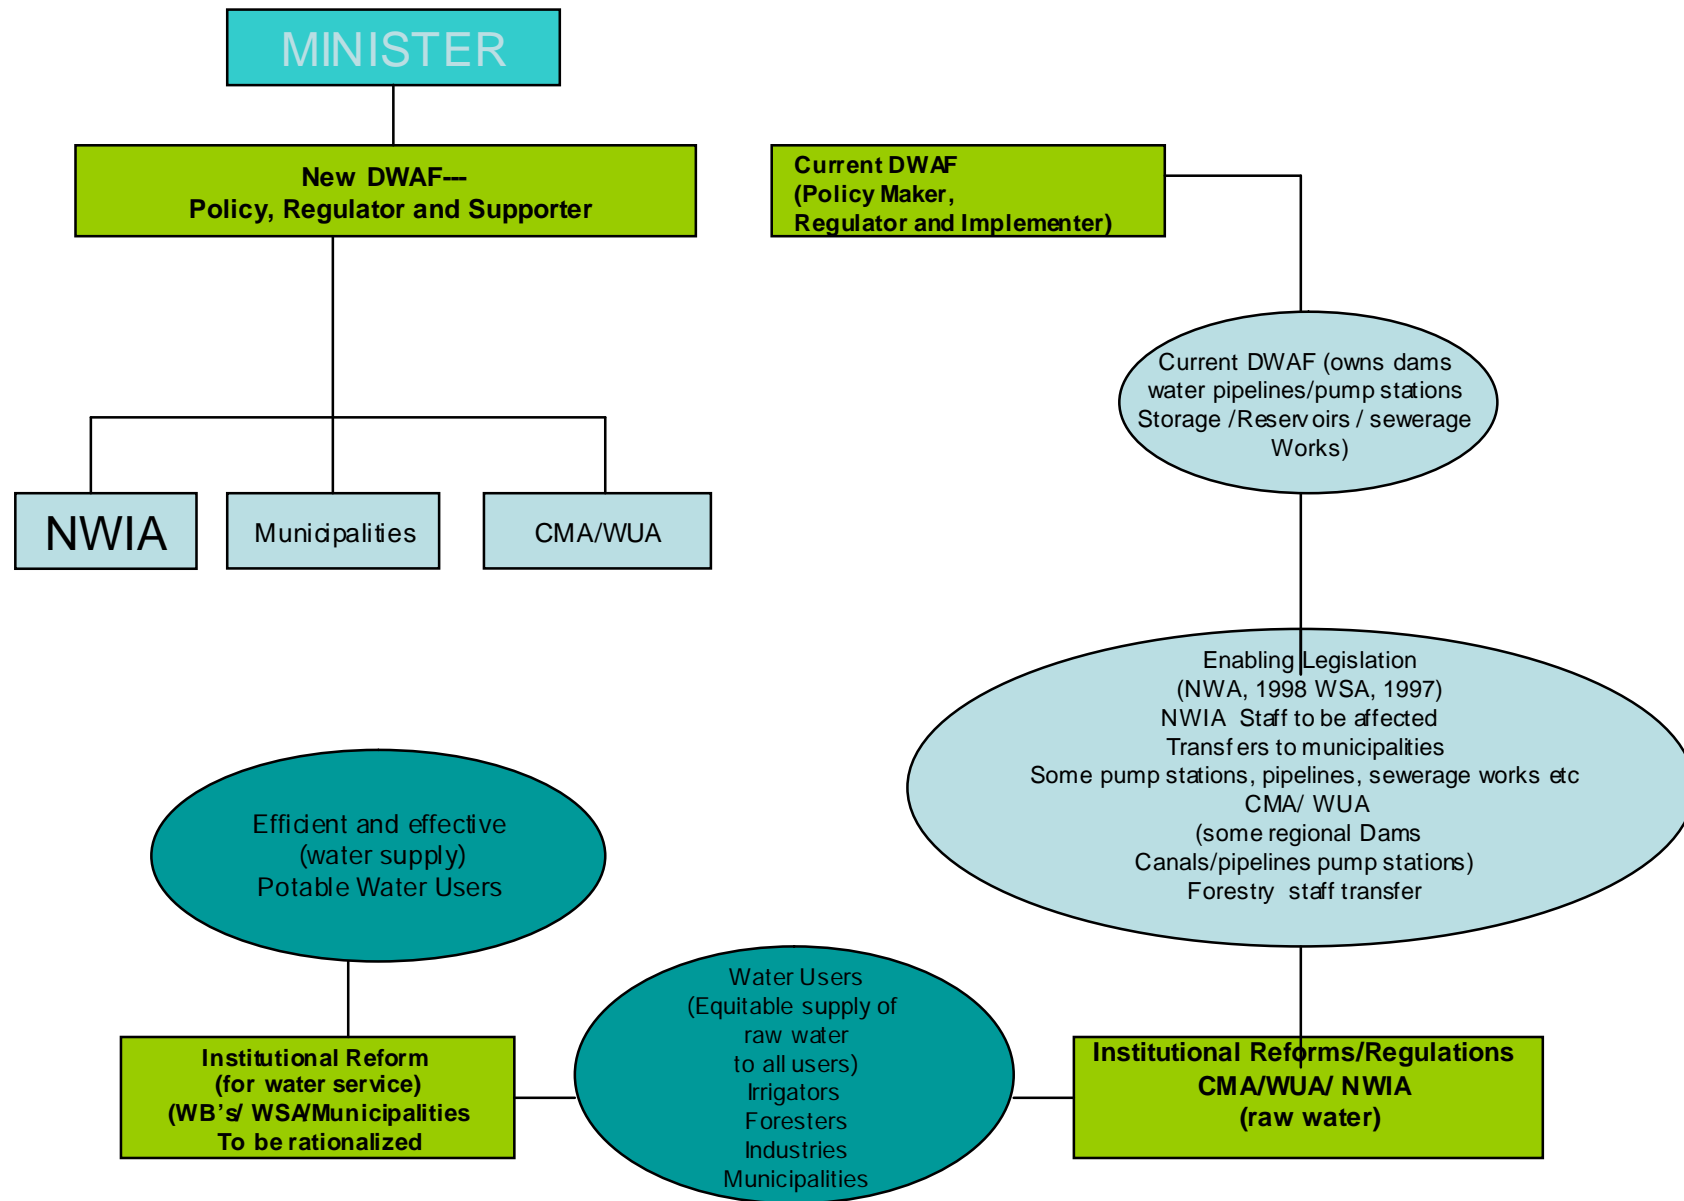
MINISTER

New DWAF---
Policy, Regulator and Supporter

Current DWAF
(Policy Maker,
Regulator and Implementer)

Current DWAF (owns dams water pipelines/pump stations Storage /Reservoirs / sewerage Works)

NWIA

Municipalities

CMA/WUA

Enabling Legislation
(NWA, 1998 WSA, 1997)
NWIA Staff to be affected
Transfers to municipalities
Some pump stations, pipelines, sewerage works etc
CMA/ WUA
(some regional Dams
Canals/pipelines pump stations)
Forestry staff transfer

Efficient and effective
(water supply)
Potable Water Users

Water Users
(Equitable supply of raw water
to all users)
Irrigators
Foresters
Industries
Municipalities

Institutional Reform
(for water service)
(WB's/ WSA/Municipalities
To be rationalized

Institutional Reforms/Regulations
CMA/WUA/ NWIA
(raw water)